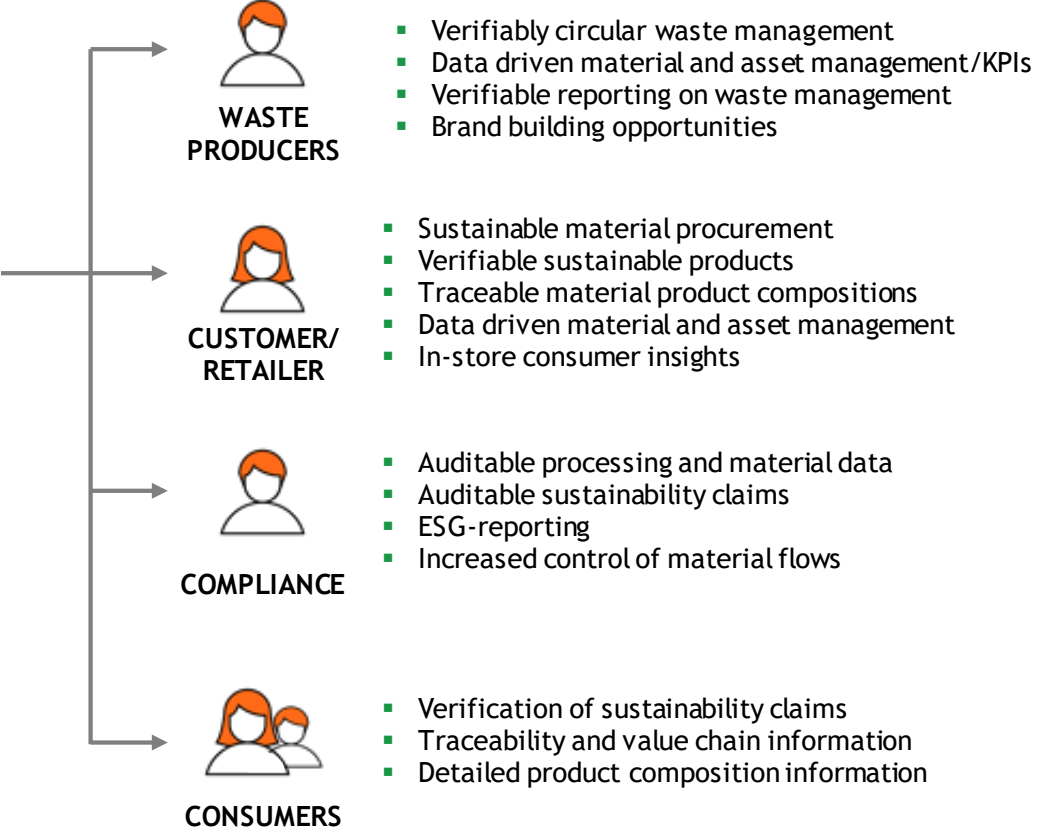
WASTE PRODUCERS

- Verifiably circular waste management
- Data driven material and asset management/KPIs
- Verifiable reporting on waste management
- Brand building opportunities

CUSTOMER/ RETAILER

- Sustainable material procurement
- Verifiable sustainable products
- Traceable material product compositions
- Data driven material and asset management
- In-store consumer insights

COMPLIANCE

- Auditable processing and material data
- Auditable sustainability claims
- ESG-reporting
- Increased control of material flows

CONSUMERS

- Verification of sustainability claims
- Traceability and value chain information
- Detailed product composition information